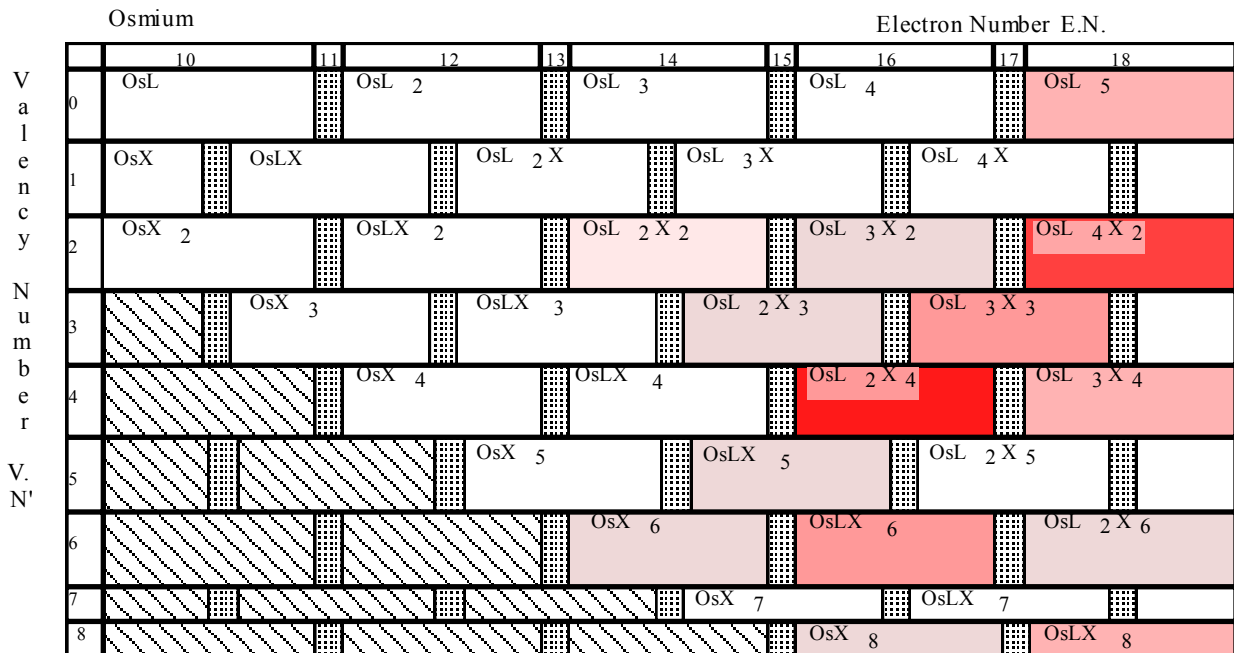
Osmium

Electron Number E.N.

Valency Number V.N'

| | 10 | 11 | 12 | 13 | 14 | 15 | 16 | 17 | 18 |
|---|---|---|---|---|---|---|---|---|---|
| 0 | OsL | | $OsL_2$ | | $OsL_3$ | | $OsL_4$ | | $OsL_5$ |
| 1 | OsX | | OsLX | | $OsL_2X$ | | $OsL_3X$ | | $OsL_4X$ |
| 2 | $OsX_2$ | | $OsLX_2$ | | $OsL_2X_2$ | | $OsL_3X_2$ | | $OsL_4X_2$ |
| 3 | | | $OsX_3$ | | $OsLX_3$ | | $OsL_2X_3$ | | $OsL_3X_3$ |
| 4 | | | $OsX_4$ | | $OsLX_4$ | | $OsL_2X_4$ | | $OsL_3X_4$ |
| 5 | | | | | $OsX_5$ | | $OsLX_5$ | | $OsL_2X_5$ |
| 6 | | | | | $OsX_6$ | | $OsLX_6$ | | $OsL_2X_6$ |
| 7 | | | | | | | $OsX_7$ | | $OsLX_7$ |
| 8 | | | | | | | $OsX_8$ | | $OsLX_8$ |